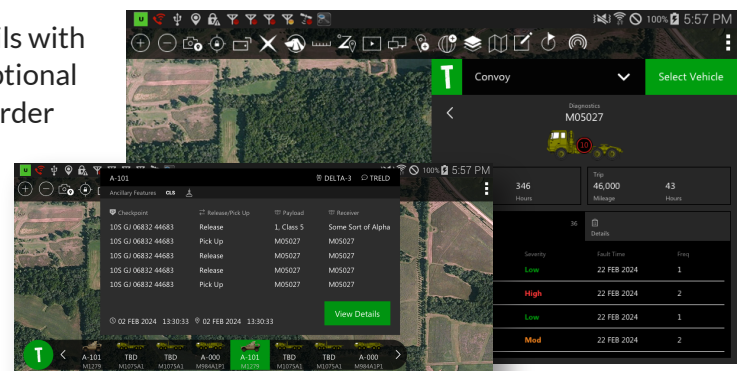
ls with
ptional
rder

100% 5:57 PM

T Convoy Select Vehicle

Diagnostics
M05027

10

346
Hours

Trip
46,000
Mileage

43
Hours

36

Details

Severity | Fault Time | Freq
Low | 22 FEB 2024 | 1
High | 22 FEB 2024 | 2
Low | 22 FEB 2024 | 1
Mod | 22 FEB 2024 | 2

100% 5:57 PM

A-101 DELTA-3 TRELD

Ancillary Features CLS

| Checkpoint | Release/Pick Up | Payload | Receiver |
|---|---|---|---|
| 10S GJ 06832 44683 | Release | 1, Class 5 | Some Sort of Alpha |
| 10S GJ 06832 44683 | Pick Up | M05027 | M05027 |
| 10S GJ 06832 44683 | Release | M05027 | M05027 |
| 10S GJ 06832 44683 | Release | M05027 | M05027 |
| 10S GJ 06832 44683 | Pick Up | M05027 | M05027 |

View Details

02 FEB 2024 13:30:33 02 FEB 2024 13:30:33

T

A-101 M1279
TBD M1075A1
TBD M1075A1
A-000 M984A1P1
A-101 M1279
TBD M1075A1
TBD M1075A1
A-000 M984A1P1